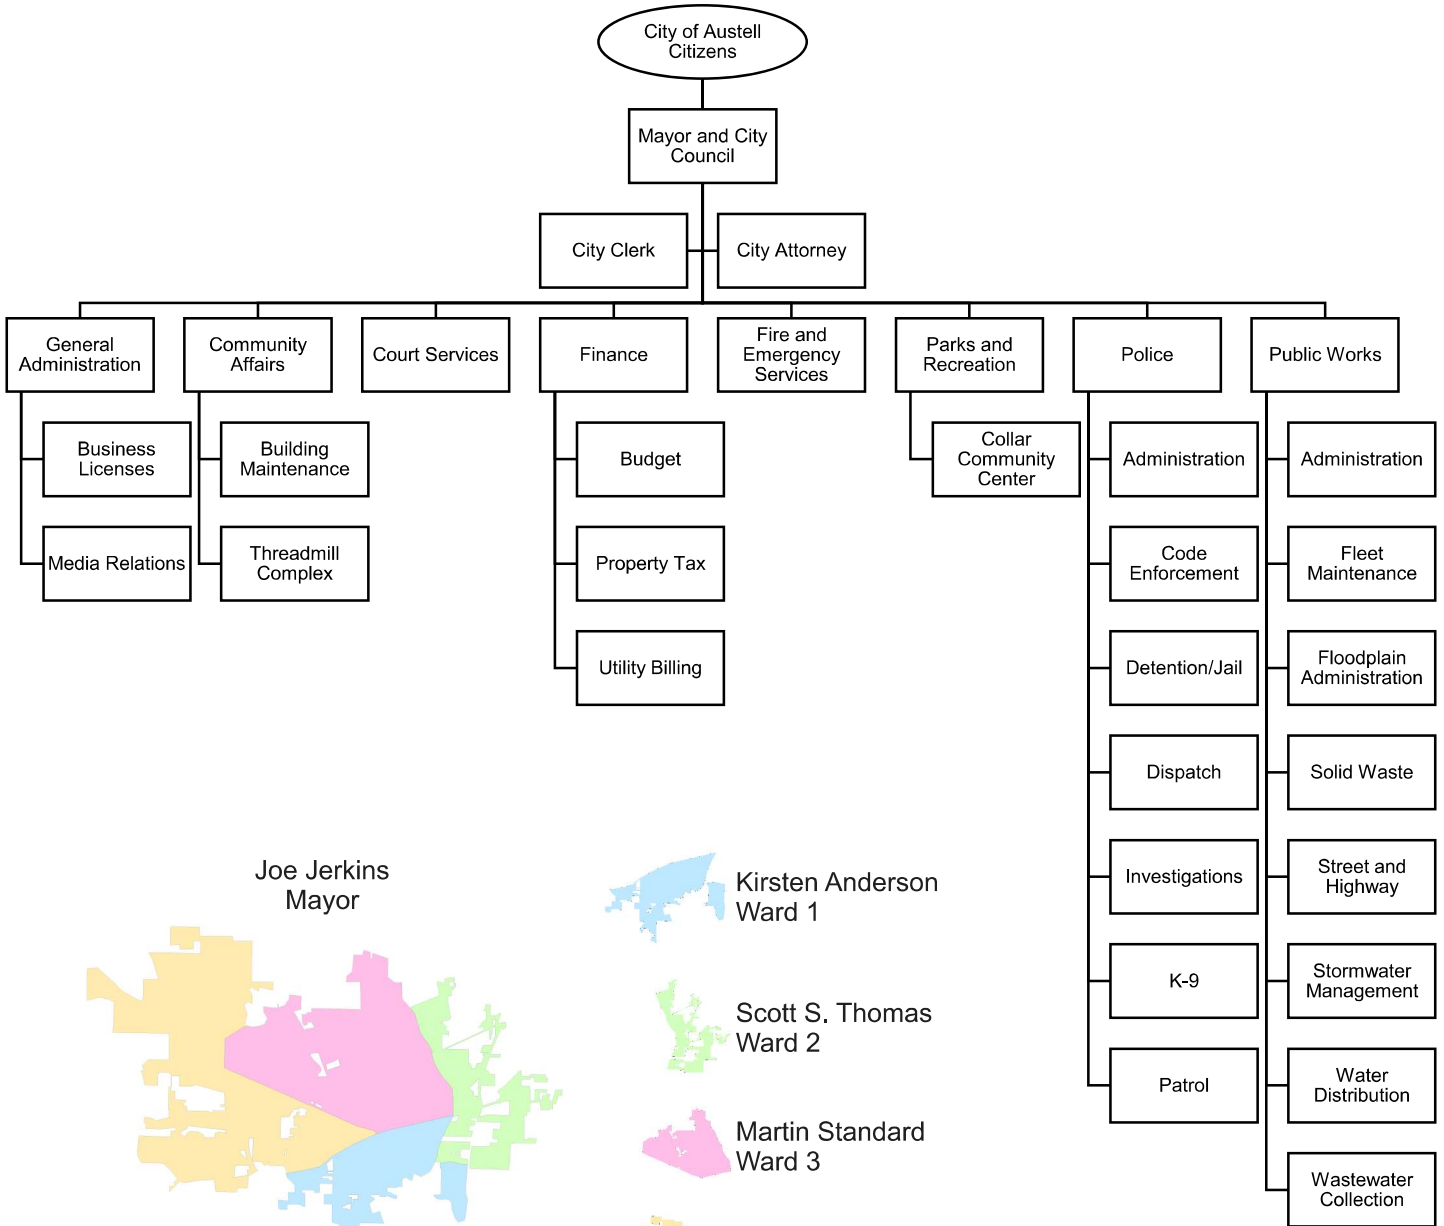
City of Austell Citizens

Mayor and City Council

City Clerk

City Attorney

General Administration

Business Licenses

Media Relations

Community Affairs

Building Maintenance

Threadmill Complex

Court Services

Finance

Budget

Property Tax

Utility Billing

Fire and Emergency Services

Parks and Recreation

Collar Community Center

Police

Administration

Code Enforcement

Detention/Jail

Dispatch

Investigations

K-9

Patrol

Public Works

Administration

Fleet Maintenance

Floodplain Administration

Solid Waste

Street and Highway

Stormwater Management

Water Distribution

Wastewater Collection

Joe Jerkins Mayor

Kirsten Anderson Ward 1

Scott S. Thomas Ward 2

Martin Standard Ward 3